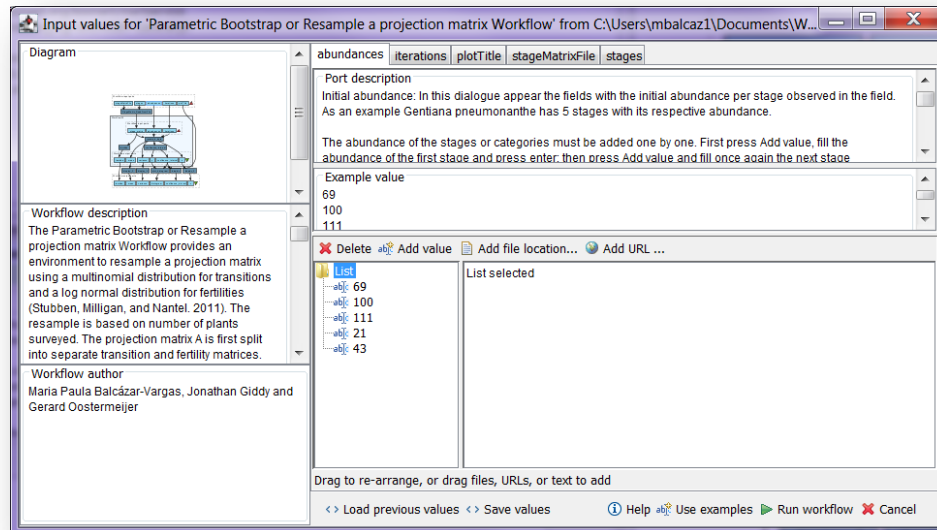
Input values for 'Parametric Bootstrap or Resample a projection matrix Workflow' from C:\Users\mbalcaz1\Documents\W...

Diagram

Workflow description
The Parametric Bootstrap or Resample a projection matrix Workflow provides an environment to resample a projection matrix using a multinomial distribution for transitions and a log normal distribution for fertilities (Stubben, Milligan, and Nantel. 2011). The resample is based on number of plants surveyed. The projection matrix A is first split into separate transition and fertility matrices.

Workflow author
Maria Paula Balcázar-Vargas, Jonathan Giddy and Gerard Oostermeijer

abundances | iterations | plotTitle | stageMatrixFile | stages

Port description
Initial abundance: In this dialogue appear the fields with the initial abundance per stage observed in the field. As an example Gentiana pneumonanthe has 5 stages with its respective abundance.

The abundance of the stages or categories must be added one by one. First press Add value, fill the abundance of the first stage and press enter; then press Add value and fill once again the next stage

Example value
69
100
111

Delete  Add value  Add file location...  Add URL ...

List
69
100
111
21
43

List selected

Drag to re-arrange, or drag files, URLs, or text to add

Load previous values  Save values  Help  Use examples  Run workflow  Cancel